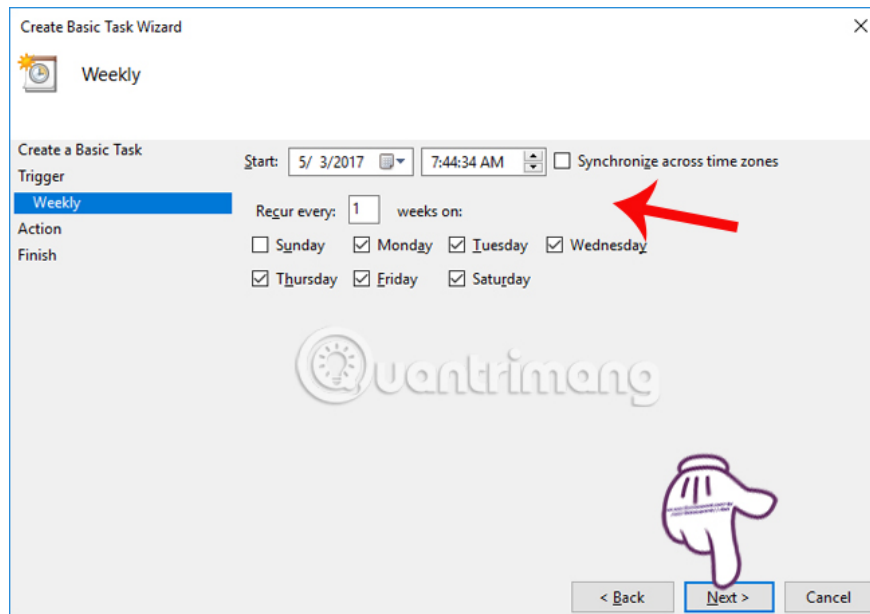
Create Basic Task Wizard

Weekly

Create a Basic Task
Trigger
Weekly
Action
Finish

Start: 5/ 3/2017 7:44:34 AM Synchronize across time zones

Recur every: 1 weeks on:

Sunday Monday Tuesday Wednesday
Thursday Friday Saturday

Quantrimang

< Back Next > Cancel